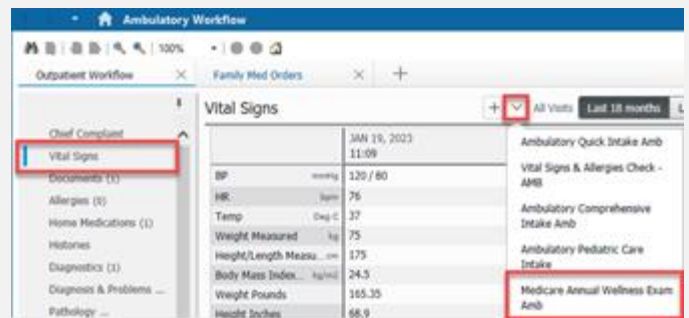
Ambulatory Workflow

100%

Outpatient Workflow

Family Med Orders

+

Vital Signs

+

All Visits

Last 18 months

L

Chief Complaint

Vital Signs

Documents (1)

Allergies (0)

Home Medications (1)

Histories

Diagnostics (1)

Diagnosis & Problems ...

Pathology ...

| | JAN 19, 2023 11:09 |
|---|---|
| BP mmHg | 120 / 80 |
| HR bpm | 76 |
| Temp Deg C | 37 |
| Weight Measured kg | 75 |
| Height/Length Measu... cm | 175 |
| Body Mass Index... kg/m2 | 24.5 |
| Weight Pounds | 165.35 |
| Height Inches | 68.9 |

Ambulatory Quick Intake Amb

Vital Signs & Allergies Check - AMB

Ambulatory Comprehensive Intake Amb

Ambulatory Pediatric Care Intake

Medicare Annual Wellness Exam Amb